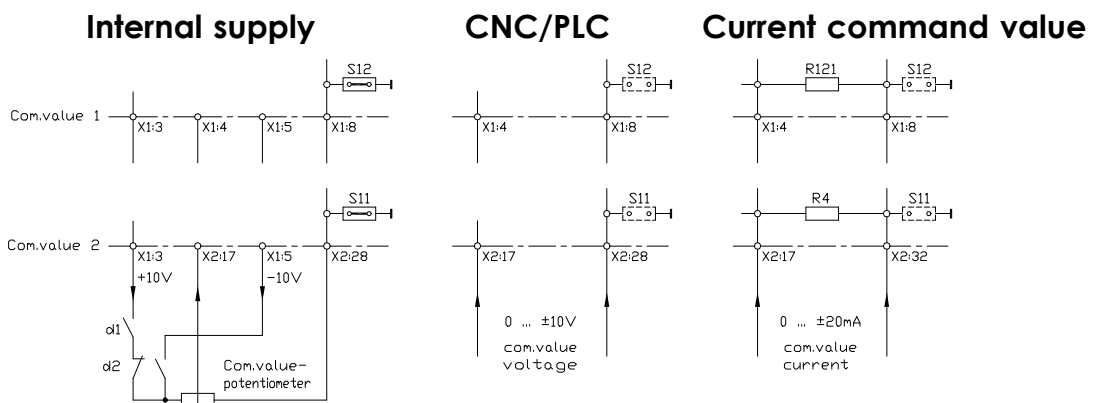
Internal supply

Com.value 1
S12
X1:3
X1:4
X1:5
X1:8

Com.value 2
S11
X1:3
X2:17
X1:5
X2:28
+10V
-10V
d1
d2
Com.value-potentiometer

CNC/PLC

S12
X1:4
X1:8

S11
X2:17
X2:28
0 ... ±10V
com.value voltage

Current command value

R121
S12
X1:4
X1:8

R4
S11
X2:17
X2:32
0 ... ±20mA
com.value current